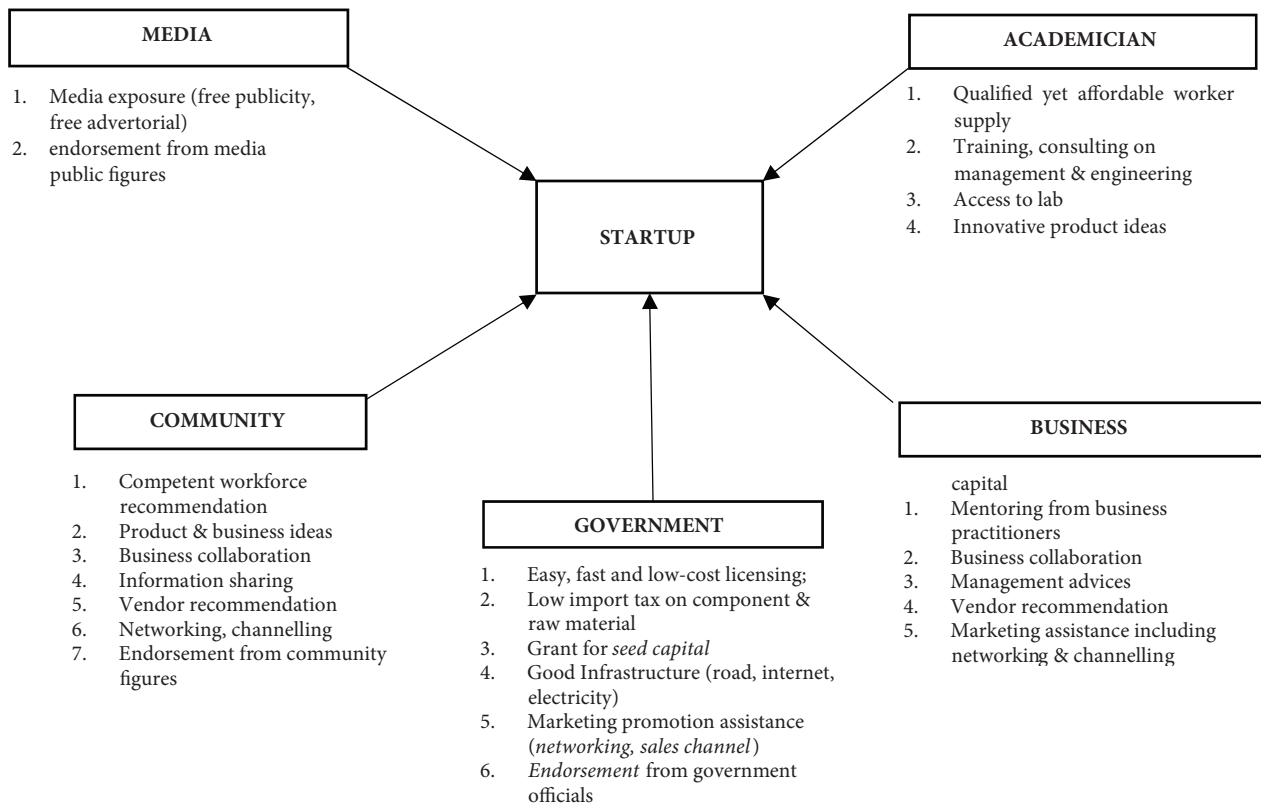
MEDIA

1. Media exposure (free publicity, free advertorial)
2. endorsement from media public figures

ACADEMICIAN

1. Qualified yet affordable worker supply
2. Training, consulting on management & engineering
3. Access to lab
4. Innovative product ideas

STARTUP

COMMUNITY

1. Competent workforce recommendation
2. Product & business ideas
3. Business collaboration
4. Information sharing
5. Vendor recommendation
6. Networking, channelling
7. Endorsement from community figures

GOVERNMENT

1. Easy, fast and low-cost licensing;
2. Low import tax on component & raw material
3. Grant for seed capital
4. Good Infrastructure (road, internet, electricity)
5. Marketing promotion assistance (networking, sales channel)
6. Endorsement from government officials

BUSINESS

capital
1. Mentoring from business practitioners
2. Business collaboration
3. Management advices
4. Vendor recommendation
5. Marketing assistance including networking & channelling